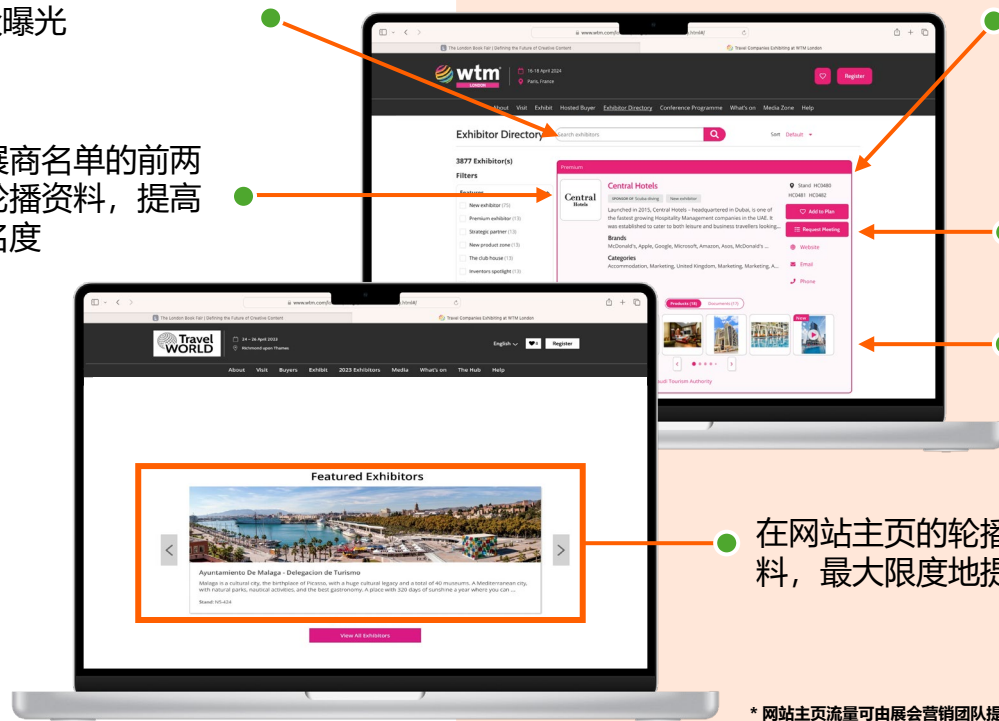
曝光

展商名单的前两
轮播资料，提高
名度

www.wtm.com
The London Book Fair | Defining the Future of Creative Content
Travel Companies Exhibiting at WTM London

wtm LONDON
16-18 April 2024
Paris, France
Register

About Visit Exhibit Hosted Buyer Exhibitor Directory Conference Programme What's on Media Zone Help

Exhibitor Directory
Search exhibitors
Sort Default

3877 Exhibitor(s)
Filters
Features
New exhibitor (75)
Premium exhibitor (13)
Strategic partner (13)
New product zone (13)
The club house (13)
Inventors spotlight (13)

Premium
Central Hotels
Central Hotels
SPONSOR OF Scuba diving
New exhibitor
Launched in 2015, Central Hotels - headquartered in Dubai, is one of the fastest growing Hospitality Management companies in the UAE. It was established to cater to both leisure and business travellers looking...
Brands
McDonald's, Apple, Google, Microsoft, Amazon, Asos, McDonald's ...
Categories
Accommodation, Marketing, United Kingdom, Marketing, Marketing, A...
Stand HC0480
HC0481 HC0482
Add to Plan
Request Meeting
Website
Email
Phone
Products (10)
Documents (7)
New
Saudi Tourism Authority

www.wtm.com
The London Book Fair | Defining the Future of Creative Content
Travel Companies Exhibiting at WTM London

Travel WORLD
24 – 26 April 2023
Richmond upon Thames
English
Register

About Visit Buyers Exhibit 2023 Exhibitors Media What's on The Hub Help

Featured Exhibitors
Ayuntamiento De Malaga - Delegacion de Turismo
Malaga is a cultural city, the birthplace of Picasso, with a huge cultural legacy and a total of 40 museums. A Mediterranean city, with natural parks, nautical activities, and the best gastronomy. A place with 320 days of sunshine a year where you can ...
Stand: NS-424
View All Exhibitors

在网站主页的轮播
料，最大限度地提

* 网站主页流量可由展会营销团队提